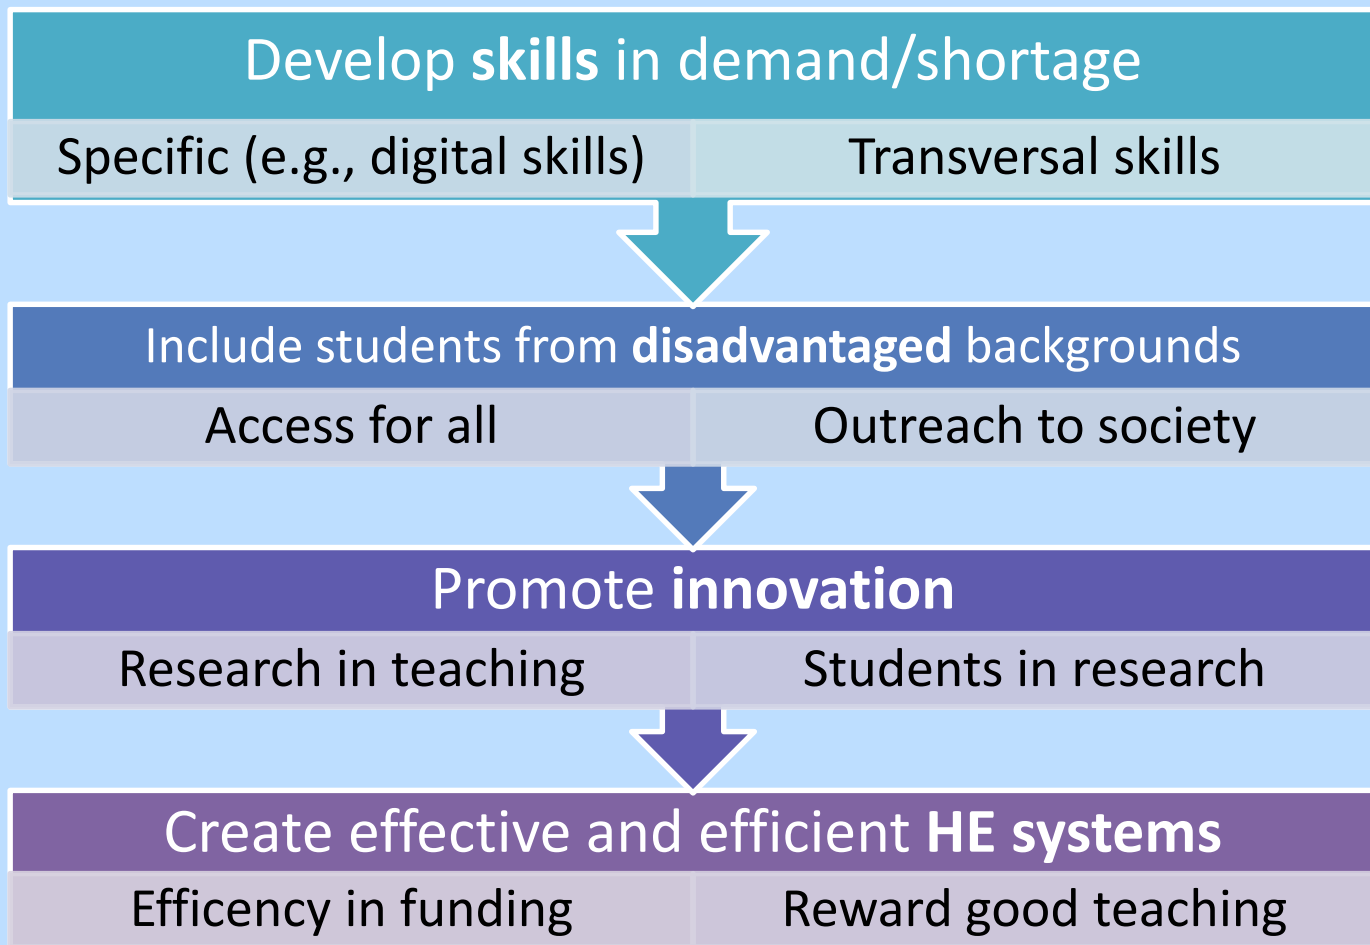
Develop skills in demand/shortage

Specific (e.g., digital skills)

Transversal skills

Include students from disadvantaged backgrounds

Access for all

Outreach to society

Promote innovation

Research in teaching

Students in research

Create effective and efficient HE systems

Efficency in funding

Reward good teaching